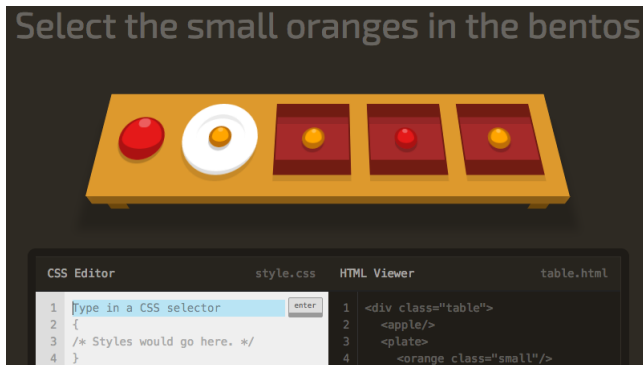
Select the small oranges in the bentos

CSS Editor style.css

1 Type in a CSS selector enter
2 {
3 /* Styles would go here. */
4 }

HTML Viewer table.html

1 <div class="table">
2 <apple/>
3 <plate>
4 <orange class="small"/>